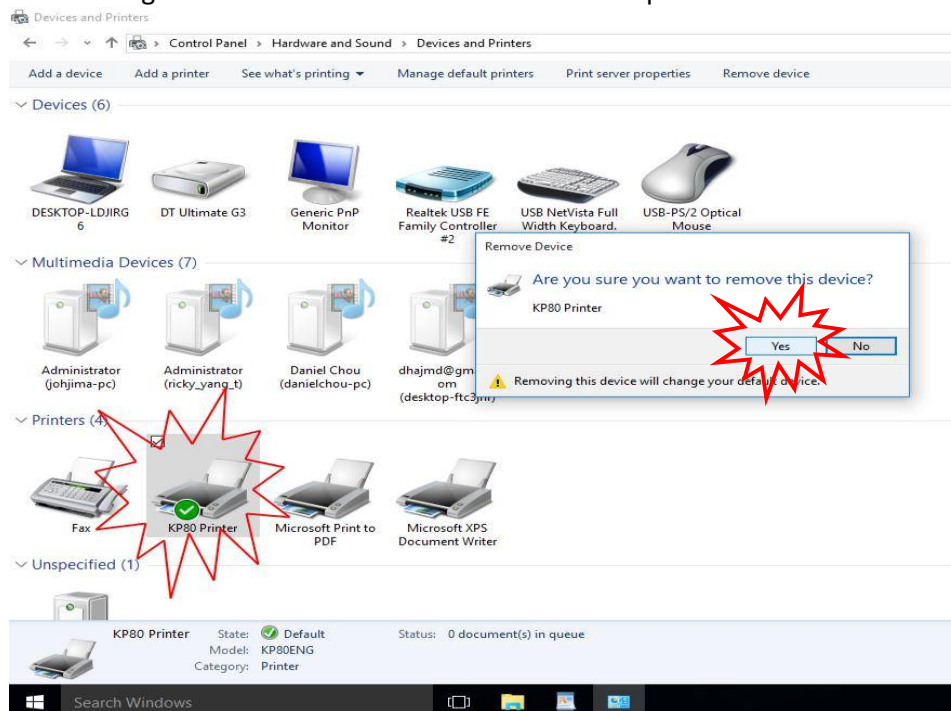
Devices and Printers

Control Panel > Hardware and Sound > Devices and Printers

Add a device
Add a printer
See what's printing
Manage default printers
Print server properties
Remove device

Devices (6)

DESKTOP-LDJIRG6
DT Ultimate G3
Generic PnP Monitor
Realtek USB FE Family Controller #2
USB NetVista Full Width Keyboard.
USB-PS/2 Optical Mouse

Multimedia Devices (7)

Administrator (johjima-pc)
Administrator (ricky_yang_t)
Daniel Chou (danielchou-pc)
dhajmd@gm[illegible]om (desktop-ftc3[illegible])

Remove Device

Are you sure you want to remove this device?

KP80 Printer

Yes
No

Removing this device will change your default device.

Printers (4)

Fax
KP80 Printer
Microsoft Print to PDF
Microsoft XPS Document Writer

Unspecified (1)

KP80 Printer
State: Default
Model: KP80ENG
Category: Printer
Status: 0 document(s) in queue

Search Windows